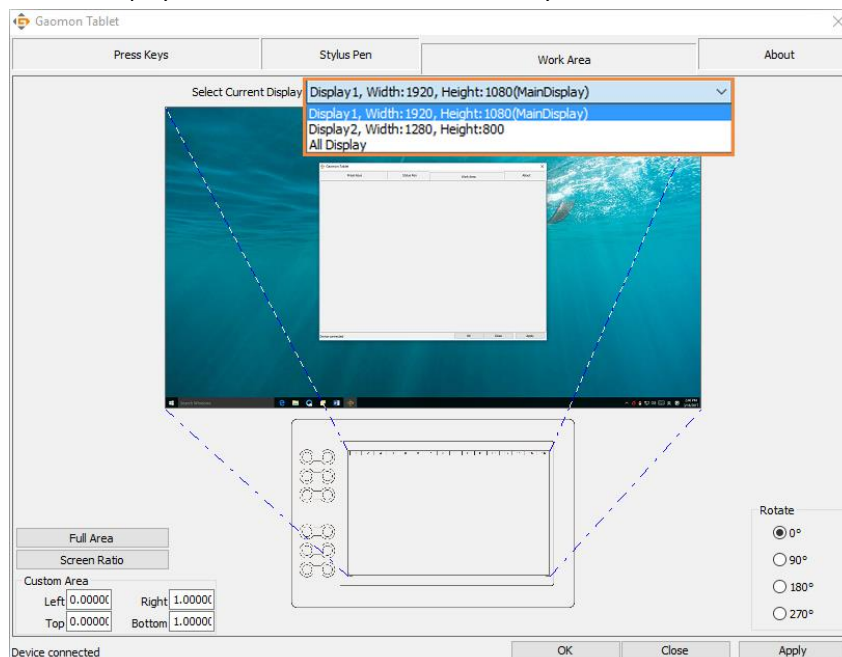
Gaomon Tablet

Press Keys
Stylus Pen
Work Area
About

Select Current Display Display1, Width:1920, Height:1080(MainDisplay)
Display1, Width:1920, Height:1080(MainDisplay)
Display2, Width:1280, Height:800
All Display

Full Area
Screen Ratio
Custom Area
Left 0.00000
Right 1.00000
Top 0.00000
Bottom 1.00000

Rotate
0°
90°
180°
270°

Device connected
OK
Close
Apply